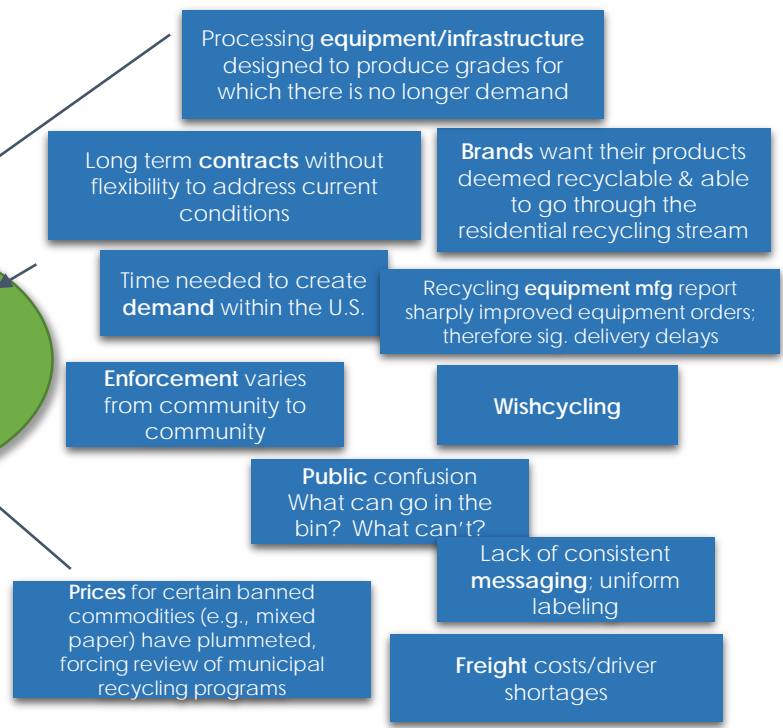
Processing **equipment/infrastructure** designed to produce grades for which there is no longer demand

Long term **contracts** without flexibility to address current conditions

**Brands** want their products deemed recyclable & able to go through the residential recycling stream

Time needed to create **demand** within the U.S.

Recycling **equipment mfg** report sharply improved equipment orders; therefore sig. delivery delays

**Enforcement** varies from community to community

**Wishcycling**

**Public** confusion What can go in the bin? What can't?

Lack of consistent **messaging**; uniform labeling

**Prices** for certain banned commodities (e.g., mixed paper) have plummeted, forcing review of municipal recycling programs

**Freight** costs/driver shortages